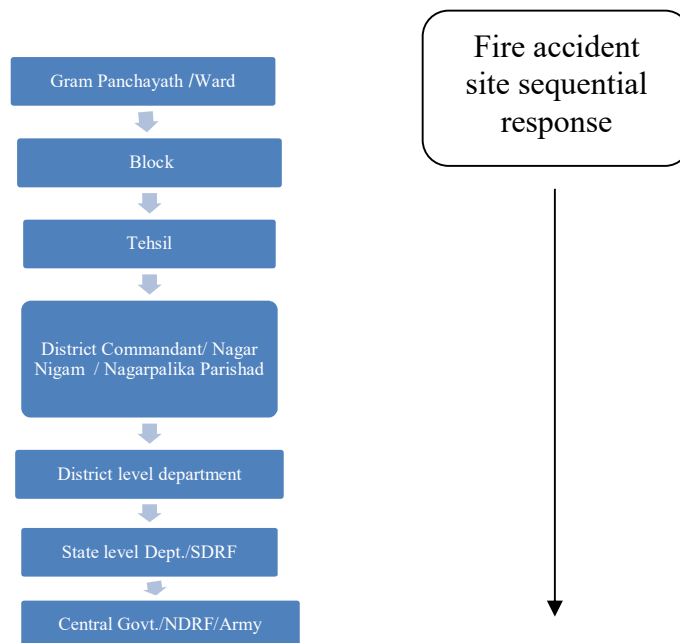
Gram Panchayath /Ward

Block

Tehsil

District Commandant/ Nagar Nigam / Nagarpalika Parishad

District level department

State level Dept./SDRF

Central Govt./NDRF/Army

Fire accident site sequential response